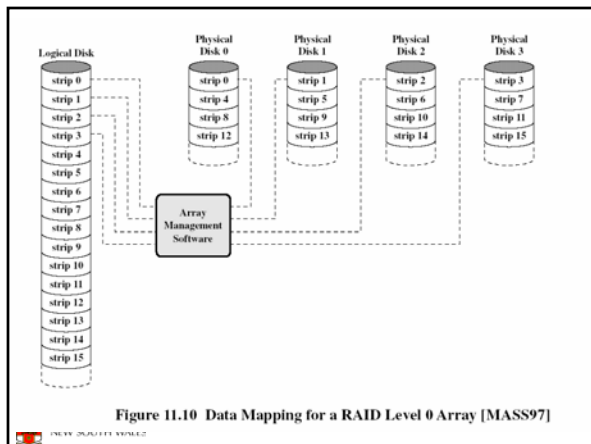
Logical Disk

strip 0
strip 1
strip 2
strip 3
strip 4
strip 5
strip 6
strip 7
strip 8
strip 9
strip 10
strip 11
strip 12
strip 13
strip 14
strip 15

Physical Disk 0

strip 0
strip 4
strip 8
strip 12

Physical Disk 1

strip 1
strip 5
strip 9
strip 13

Physical Disk 2

strip 2
strip 6
strip 10
strip 14

Physical Disk 3

strip 3
strip 7
strip 11
strip 15

Array Management Software

Figure 11.10 Data Mapping for a RAID Level 0 Array [MASS97]

NEW SOUTH WALES